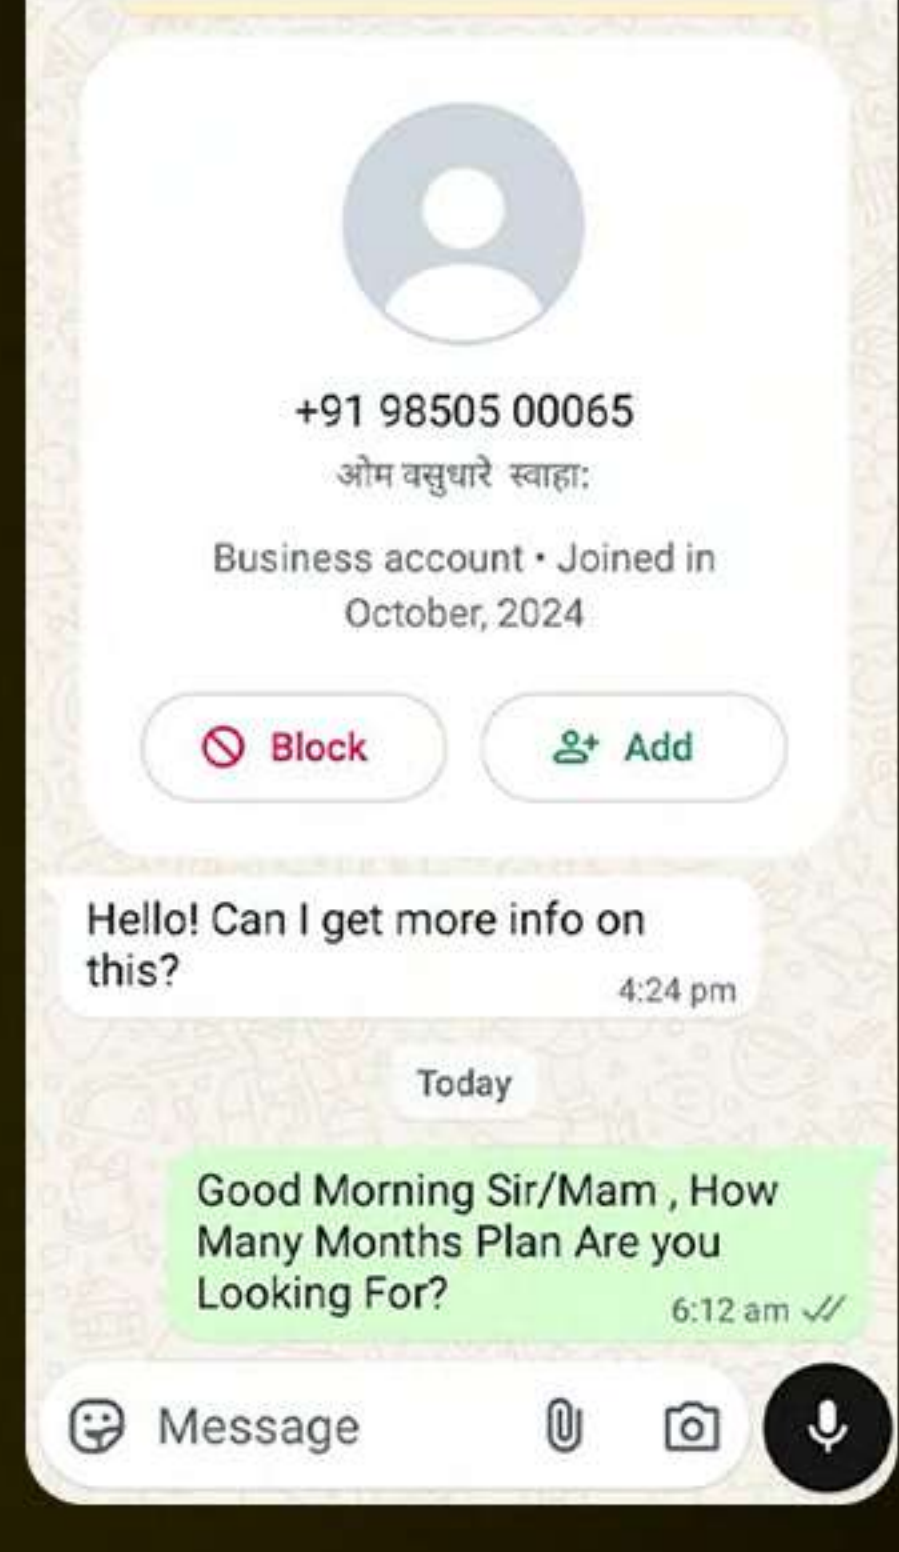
+91 98505 00065
ओम वसुधारे स्वाहा:

Business account • Joined in October, 2024

Block

Add

Hello! Can I get more info on this?
4:24 pm

Today

Good Morning Sir/Mam , How Many Months Plan Are you Looking For?
6:12 am

Message